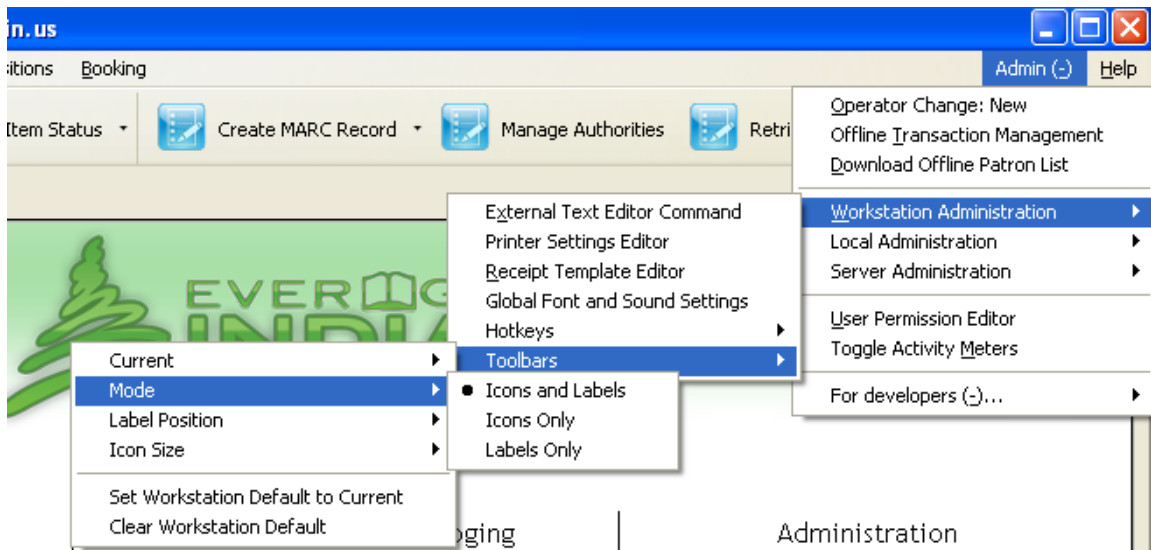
in.us

sitions Booking Admin (-) Help

Item Status Create MARC Record Manage Authorities Retri

Operator Change: New
Offline Transaction Management
Download Offline Patron List

Workstation Administration
Local Administration
Server Administration

User Permission Editor
Toggle Activity Meters

For developers (-)...

External Text Editor Command
Printer Settings Editor
Receipt Template Editor
Global Font and Sound Settings
Hotkeys
Toolbars

Icons and Labels
Icons Only
Labels Only

Current
Mode
Label Position
Icon Size

Set Workstation Default to Current
Clear Workstation Default

EVER
INDIA

oging

Administration